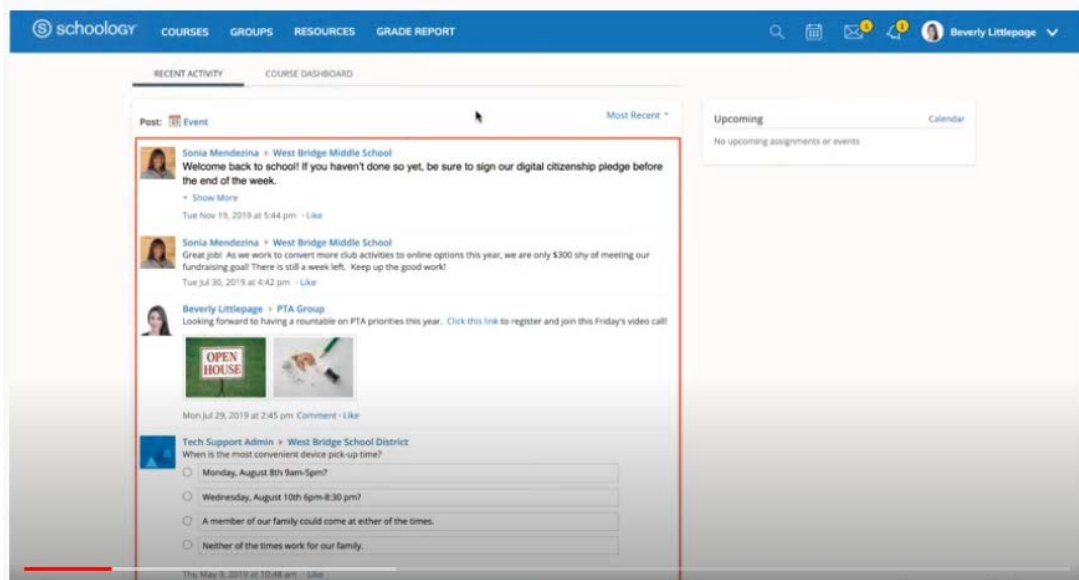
schoology COURSES GROUPS RESOURCES GRADE REPORT

1 1

Beverly Littlepage

RECENT ACTIVITY COURSE DASHBOARD

Post: Event

Most Recent

Upcoming Calendar

No upcoming assignments or events

Sonia Mendezina › West Bridge Middle School
Welcome back to school! If you haven't done so yet, be sure to sign our digital citizenship pledge before the end of the week.
Show More
Tue Nov 19, 2019 at 5:44 pm · Like

Sonia Mendezina › West Bridge Middle School
Great job! As we work to convert more club activities to online options this year, we are only $300 shy of meeting our fundraising goal! There is still a week left. Keep up the good work!
Tue Jul 30, 2019 at 4:42 pm · Like

Beverly Littlepage › PTA Group
Looking forward to having a rountable on PTA priorities this year. Click this link to register and join this Friday's video call!

OPEN HOUSE

Mon Jul 29, 2019 at 2:45 pm Comment · Like

Tech Support Admin › West Bridge School District
When is the most convenient device pick-up time?

Monday, August 8th 9am-5pm?

Wednesday, August 10th 6pm-8:30 pm?

A member of our family could come at either of the times.

Neither of the times work for our family.

Thu May 9, 2019 at 10:48 am · Like